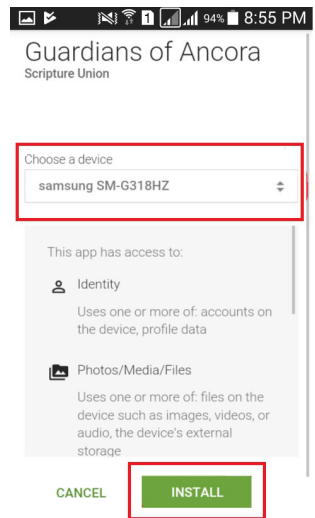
1 94% 8:55 PM

Guardians of Ancora
Scripture Union

Choose a device
samsung SM-G318HZ

This app has access to:

Identity
Uses one or more of: accounts on the device, profile data

Photos/Media/Files
Uses one or more of: files on the device such as images, videos, or audio, the device's external storage

CANCEL
INSTALL